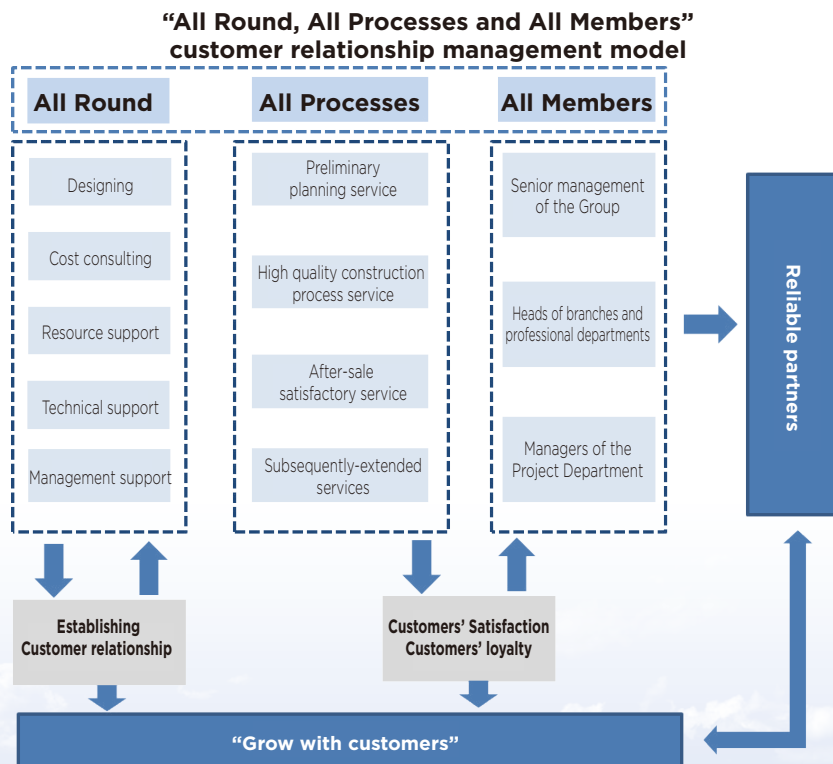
“All Round, All Processes and All Members” customer relationship management model

All Round

All Processes

All Members

Designing

Cost consulting

Resource support

Technical support

Management support

Preliminary planning service

High quality construction process service

After-sale satisfactory service

Subsequently-extended services

Senior management of the Group

Heads of branches and professional departments

Managers of the Project Department

Reliable partners

Establishing Customer relationship

Customers’ Satisfaction Customers’ loyalty

“Grow with customers”